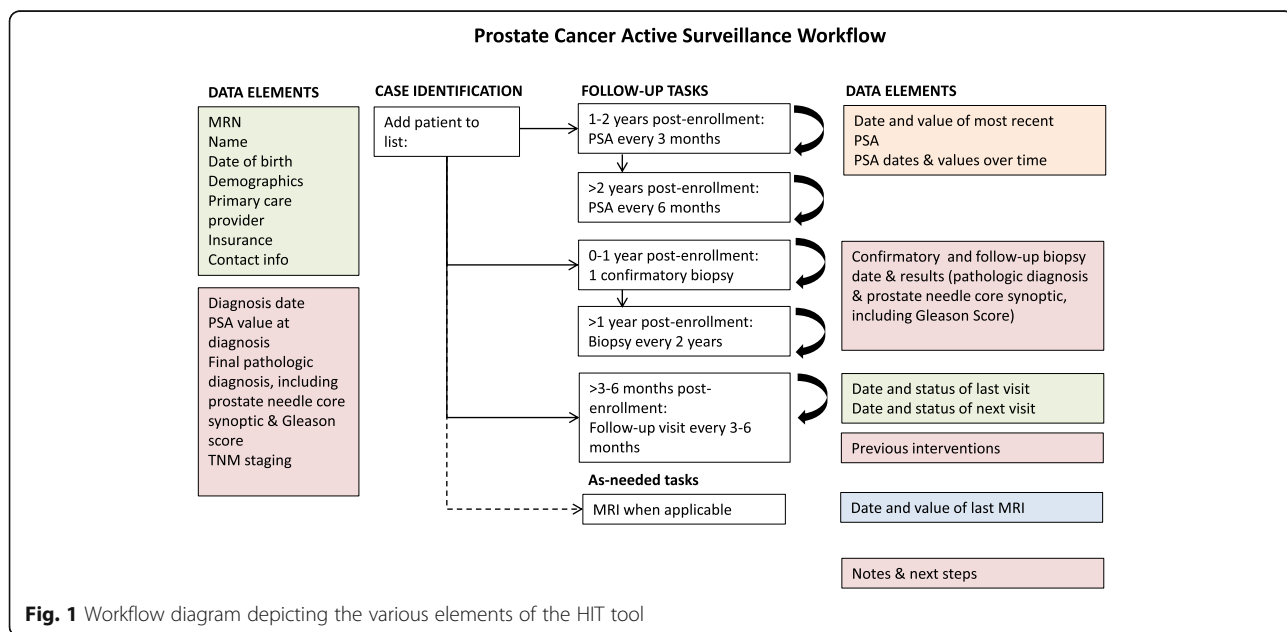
Prostate Cancer Active Surveillance Workflow

DATA ELEMENTS

MRN
Name
Date of birth
Demographics
Primary care provider
Insurance
Contact info

Diagnosis date
PSA value at diagnosis
Final pathologic diagnosis, including prostate needle core synoptic & Gleason score
TNM staging

CASE IDENTIFICATION

Add patient to list:

FOLLOW-UP TASKS

1-2 years post-enrollment: PSA every 3 months

>2 years post-enrollment: PSA every 6 months

0-1 year post-enrollment: 1 confirmatory biopsy

>1 year post-enrollment: Biopsy every 2 years

>3-6 months post-enrollment: Follow-up visit every 3-6 months

As-needed tasks

MRI when applicable

DATA ELEMENTS

Date and value of most recent PSA
PSA dates & values over time

Confirmatory and follow-up biopsy date & results (pathologic diagnosis & prostate needle core synoptic, including Gleason Score)

Date and status of last visit
Date and status of next visit

Previous interventions

Date and value of last MRI

Notes & next steps

Fig. 1 Workflow diagram depicting the various elements of the HIT tool